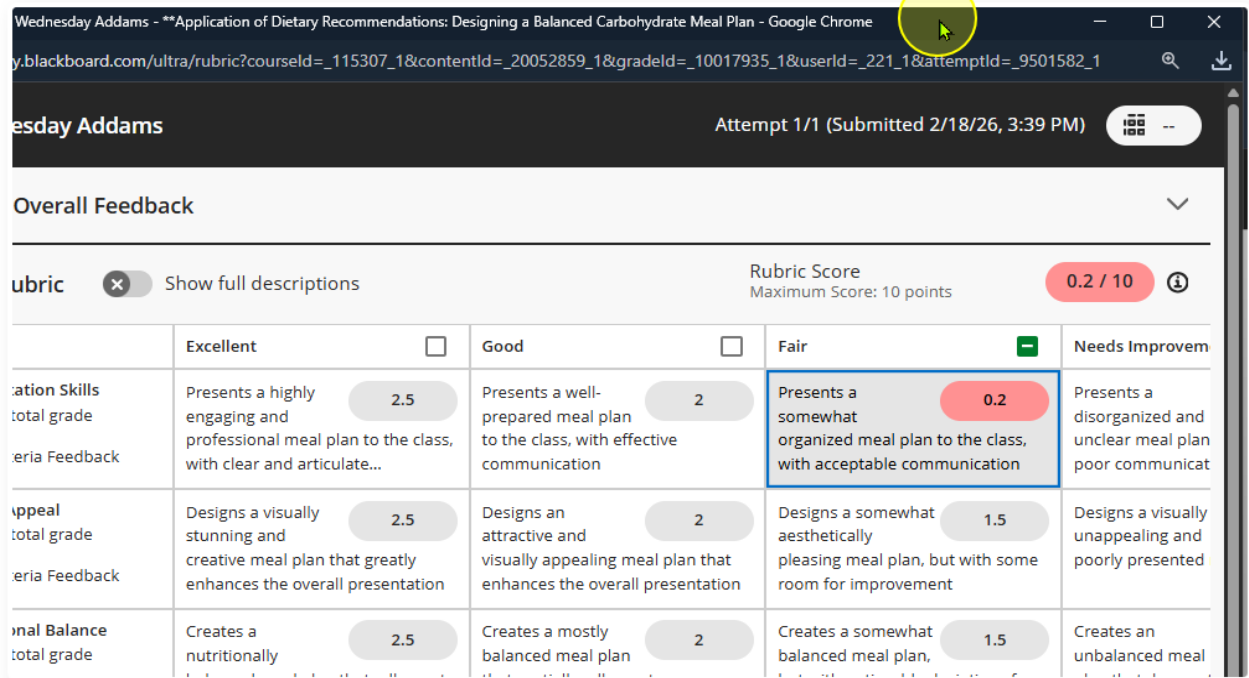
Wednesday Addams - **Application of Dietary Recommendations: Designing a Balanced Carbohydrate Meal Plan - Google Chrome

y.blackboard.com/ultra/rubric?courseId=_115307_1&contentId=_20052859_1&gradeId=_10017935_1&userId=_221_1&attemptId=_9501582_1

esday Addams

Attempt 1/1 (Submitted 2/18/26, 3:39 PM)

--

Overall Feedback

ubric

Show full descriptions

Rubric Score
Maximum Score: 10 points

0.2 / 10

| | Excellent | Good | Fair | Needs Improveme |
|---|---|---|---|---|
| tation Skills total grade teria Feedback | Presents a highly engaging and professional meal plan to the class, with clear and articulate... 2.5 | Presents a well-prepared meal plan to the class, with effective communication 2 | Presents a somewhat organized meal plan to the class, with acceptable communication 0.2 | Presents a disorganized and unclear meal plan poor communicat |
| ppeal total grade teria Feedback | Designs a visually stunning and creative meal plan that greatly enhances the overall presentation 2.5 | Designs an attractive and visually appealing meal plan that enhances the overall presentation 2 | Designs a somewhat aesthetically pleasing meal plan, but with some room for improvement 1.5 | Designs a visually unappealing and poorly presented |
| onal Balance total grade | Creates a nutritionally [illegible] 2.5 | Creates a mostly balanced meal plan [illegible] 2 | Creates a somewhat balanced meal plan, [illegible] 1.5 | Creates an unbalanced meal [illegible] |